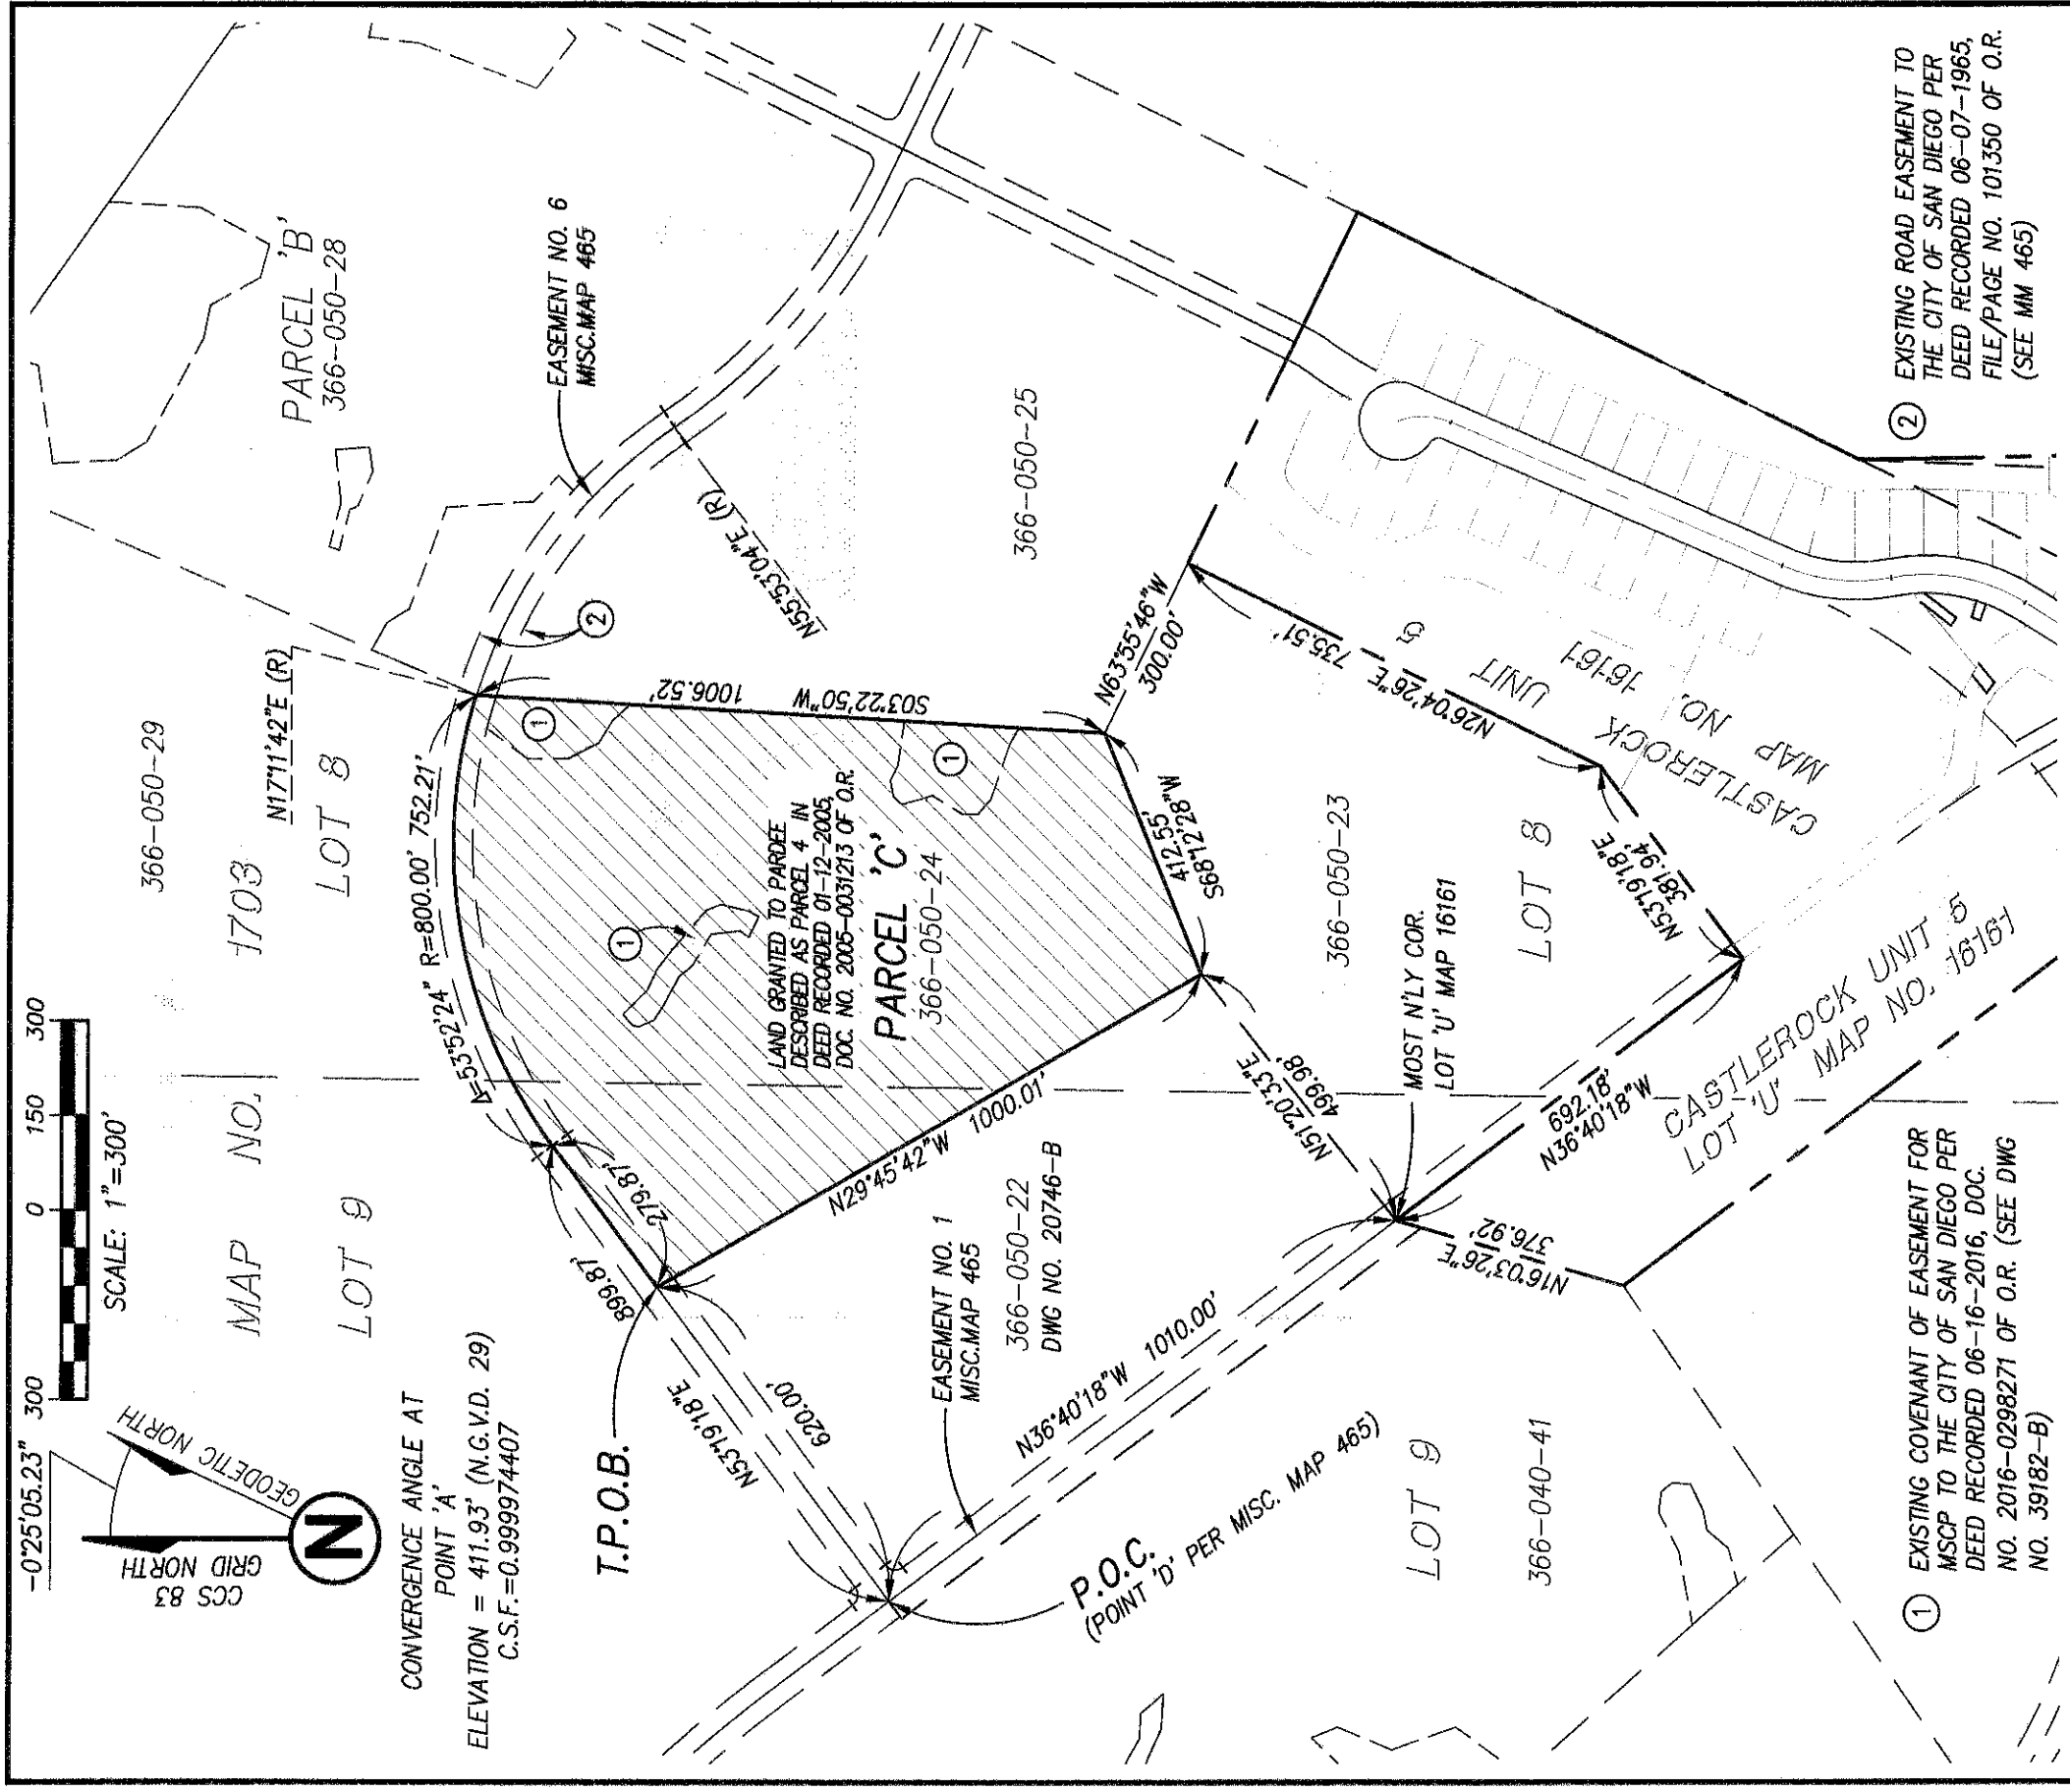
PARCEL 'B'
366-050-28

EASEMENT NO. 6
MISC.MAP 465

366-050-25

N55°53'04"E (R)

2

366-050-29

N17°11'42"E (R)

1703

LOT 8

MAP NO.

LOT 9

S03°22'50"W 1006.52'

1

1

N63°55'46"W
300.00'

N26°04'26"E 735.51'

CASTLEROCK UNIT 5
MAP NO. 16161

LOT 8

N53°19'18"E
381.94'

366-050-23

412.55'
S68°12'28"W

LAND GRANTED TO PARDEE DESCRIBED AS PARCEL 4 IN DEED RECORDED 01-12-2005, DOC. NO. 2005-0031213 OF O.R.

PARCEL 'C'
366-050-24

1

Δ=53°52'24" R=800.00' 752.21'

N29°45'42"W 1000.01'

279.87'

899.87'

T.P.O.B.

N53°19'18"E

620.00'

EASEMENT NO. 1
MISC.MAP 465

366-050-22
DWG NO. 20746-B

N51°20'33"E
499.98'

MOST N'LY COR.
LOT 'U' MAP 16161

692.18'
N36°40'18"W

CASTLEROCK UNIT 5
LOT 'U' MAP NO. 16161

N16°03'26"E
376.92'

N36°40'18"W 1010.00'

P.O.C.
(POINT 'D' PER MISC. MAP 465)

LOT 9

366-040-41

300 150 0 300

SCALE: 1"=300'

-0°25'05.23"

GEODETIC NORTH

GRID NORTH
CCS 83

N

CONVERGENCE ANGLE AT POINT 'A'
ELEVATION = 411.93' (N.G.V.D. 29)
C.S.F.=0.999974407

2 EXISTING ROAD EASEMENT TO THE CITY OF SAN DIEGO PER DEED RECORDED 06-07-1965, FILE/PAGE NO. 101350 OF O.R. (SEE MM 465)

1 EXISTING COVENANT OF EASEMENT FOR MSCP TO THE CITY OF SAN DIEGO PER DEED RECORDED 06-16-2016, DOC. NO. 2016-0298271 OF O.R. (SEE DWG NO. 39182-B)